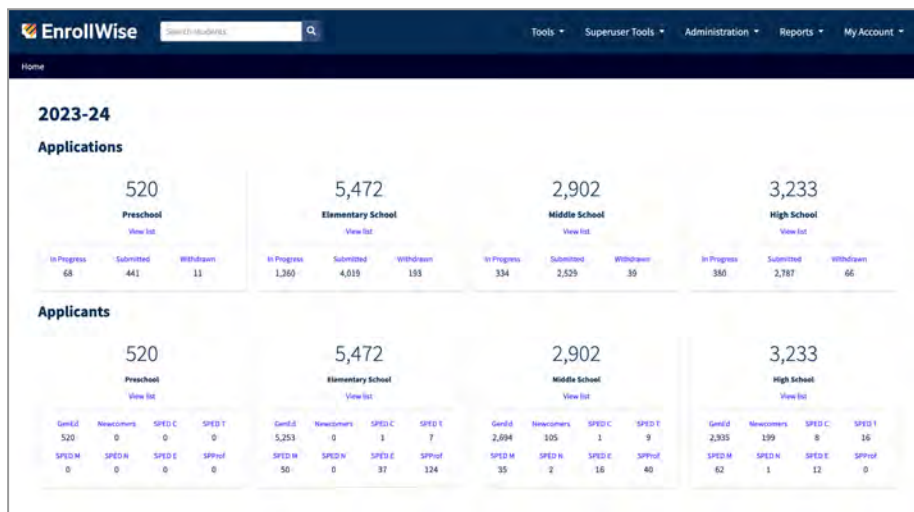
EnrollWise

Search students

Tools ▾ Superuser Tools ▾ Administration ▾ Reports ▾ My Account ▾

Home

2023-24

Applications

520

Preschool

View list

| In Progress | Submitted | Withdrawn |
|---|---|---|
| 68 | 441 | 11 |

5,472

Elementary School

View list

| In Progress | Submitted | Withdrawn |
|---|---|---|
| 1,360 | 4,019 | 193 |

2,902

Middle School

View list

| In Progress | Submitted | Withdrawn |
|---|---|---|
| 334 | 2,529 | 39 |

3,233

High School

View list

| In Progress | Submitted | Withdrawn |
|---|---|---|
| 380 | 2,787 | 66 |

Applicants

520

Preschool

View list

| GenEd | Newcomers | SPED C | SPED T |
|---|---|---|---|
| 520 | 0 | 0 | 0 |
| SPED M | SPED N | SPED E | SPProf |
| 0 | 0 | 0 | 0 |

5,472

Elementary School

View list

| GenEd | Newcomers | SPED C | SPED T |
|---|---|---|---|
| 5,253 | 0 | 1 | 7 |
| SPED M | SPED N | SPED E | SPProf |
| 50 | 0 | 37 | 124 |

2,902

Middle School

View list

| GenEd | Newcomers | SPED C | SPED T |
|---|---|---|---|
| 2,694 | 105 | 1 | 9 |
| SPED M | SPED N | SPED E | SPProf |
| 35 | 2 | 16 | 40 |

3,233

High School

View list

| GenEd | Newcomers | SPED C | SPED T |
|---|---|---|---|
| 2,935 | 199 | 8 | 16 |
| SPED M | SPED N | SPED E | SPProf |
| 62 | 1 | 12 | 0 |